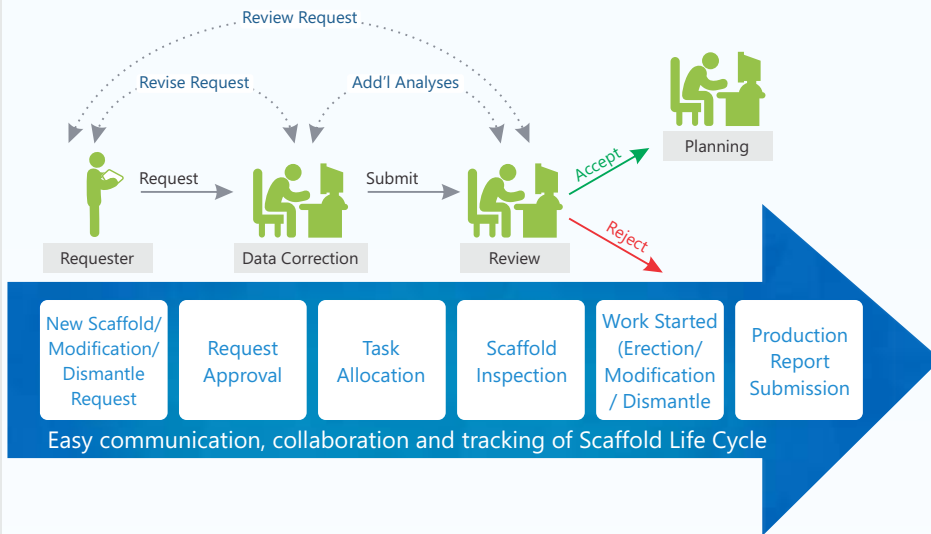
Review Request

Revise Request

Add'l Analyses

Planning

Accept

Request

Submit

Reject

Requester

Data Correction

Review

New Scaffold/ Modification/ Dismantle Request

Request Approval

Task Allocation

Scaffold Inspection

Work Started (Erection/ Modification / Dismantle

Production Report Submission

Easy communication, collaboration and tracking of Scaffold Life Cycle